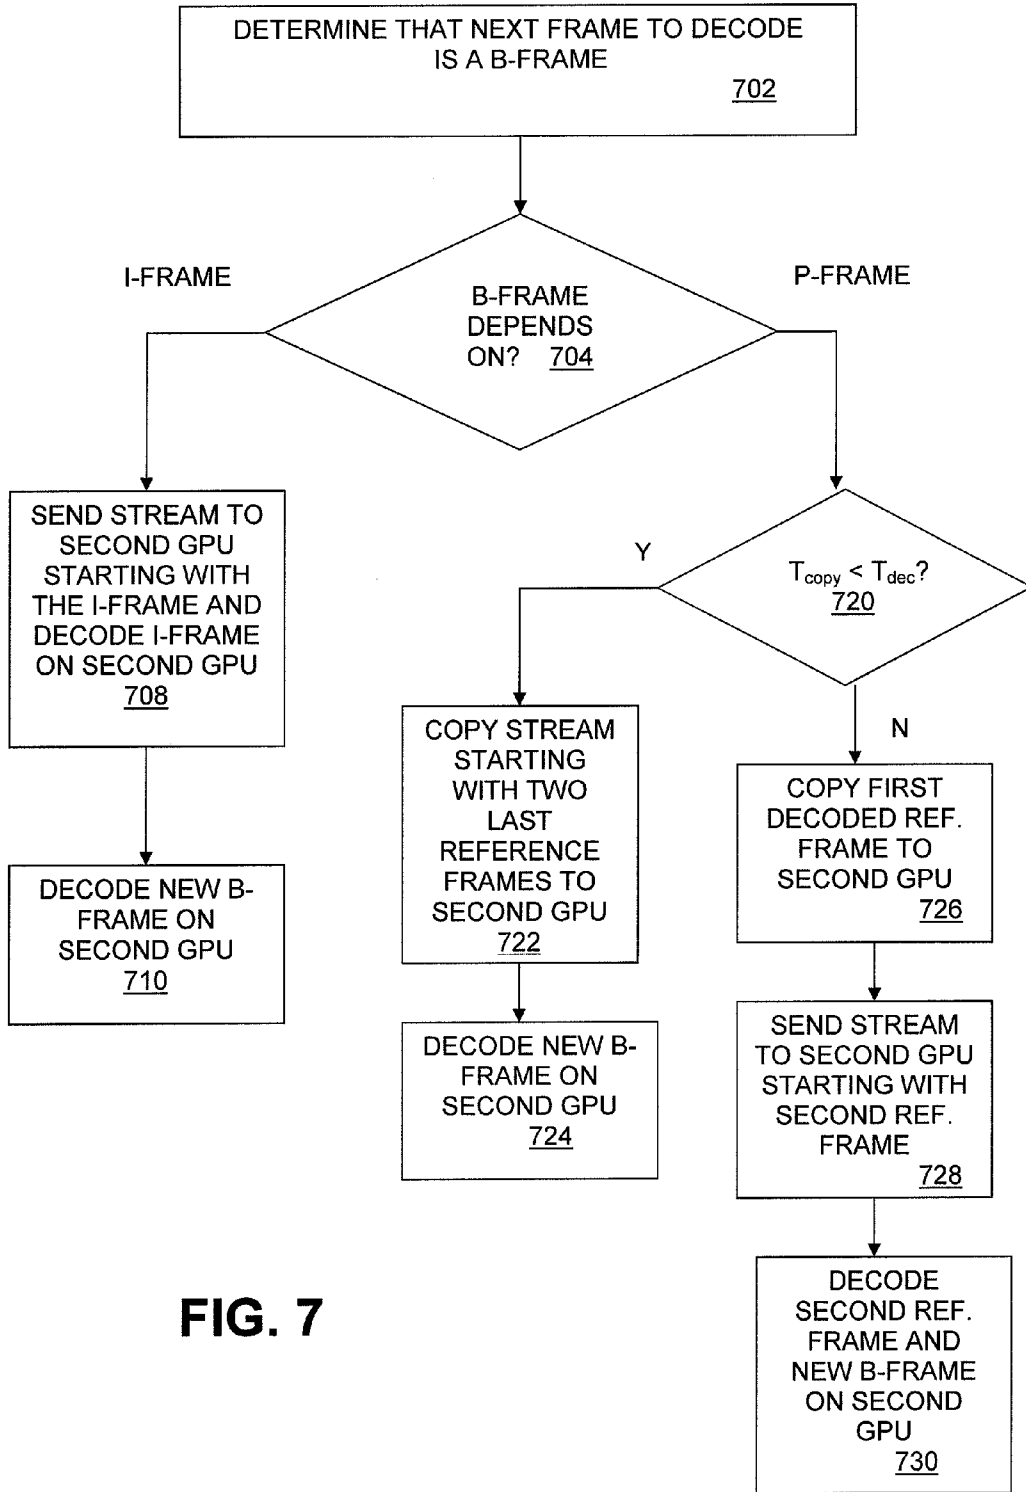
DETERMINE THAT NEXT FRAME TO DECODE IS A B-FRAME
702

I-FRAME

B-FRAME DEPENDS ON? 704

P-FRAME

SEND STREAM TO SECOND GPU STARTING WITH THE I-FRAME AND DECODE I-FRAME ON SECOND GPU
708

DECODE NEW B-FRAME ON SECOND GPU
710

Y

$T_{copy} < T_{dec}$?
720

N

COPY STREAM STARTING WITH TWO LAST REFERENCE FRAMES TO SECOND GPU
722

DECODE NEW B-FRAME ON SECOND GPU
724

COPY FIRST DECODED REF. FRAME TO SECOND GPU
726

SEND STREAM TO SECOND GPU STARTING WITH SECOND REF. FRAME
728

DECODE SECOND REF. FRAME AND NEW B-FRAME ON SECOND GPU
730

FIG. 7